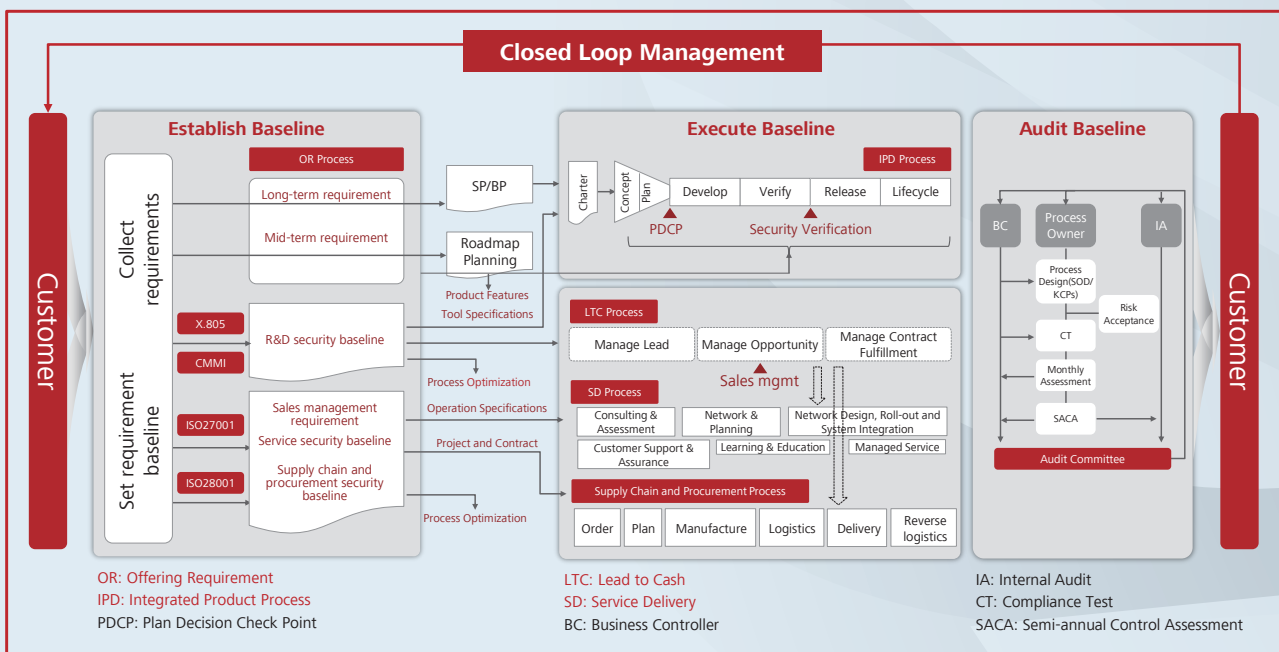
Closed Loop Management

Customer

Establish Baseline

OR Process

Collect requirements

Long-term requirement

Mid-term requirement

SP/BP

Roadmap Planning

Product Features

Tool Specifications

X.805

R&D security baseline

CMMI

Process Optimization

Set requirement baseline

ISO27001

Sales management requirement

Service security baseline

Operation Specifications

Project and Contract

ISO28001

Supply chain and procurement security baseline

Process Optimization

Execute Baseline

IPD Process

Charter

Concept

Plan

Develop

Verify

Release

Lifecycle

PDCP

Security Verification

LTC Process

Manage Lead

Manage Opportunity

Manage Contract Fulfillment

Sales mgmt

SD Process

Consulting & Assessment

Network & Planning

Network Design, Roll-out and System Integration

Customer Support & Assurance

Learning & Education

Managed Service

Supply Chain and Procurement Process

Order

Plan

Manufacture

Logistics

Delivery

Reverse logistics

Audit Baseline

BC

Process Owner

IA

Process Design(SOD/ KCPs)

Risk Acceptance

CT

Monthly Assessment

SACA

Audit Committee

Customer

OR: Offering Requirement
IPD: Integrated Product Process
PDCP: Plan Decision Check Point

LTC: Lead to Cash
SD: Service Delivery
BC: Business Controller

IA: Internal Audit
CT: Compliance Test
SACA: Semi-annual Control Assessment